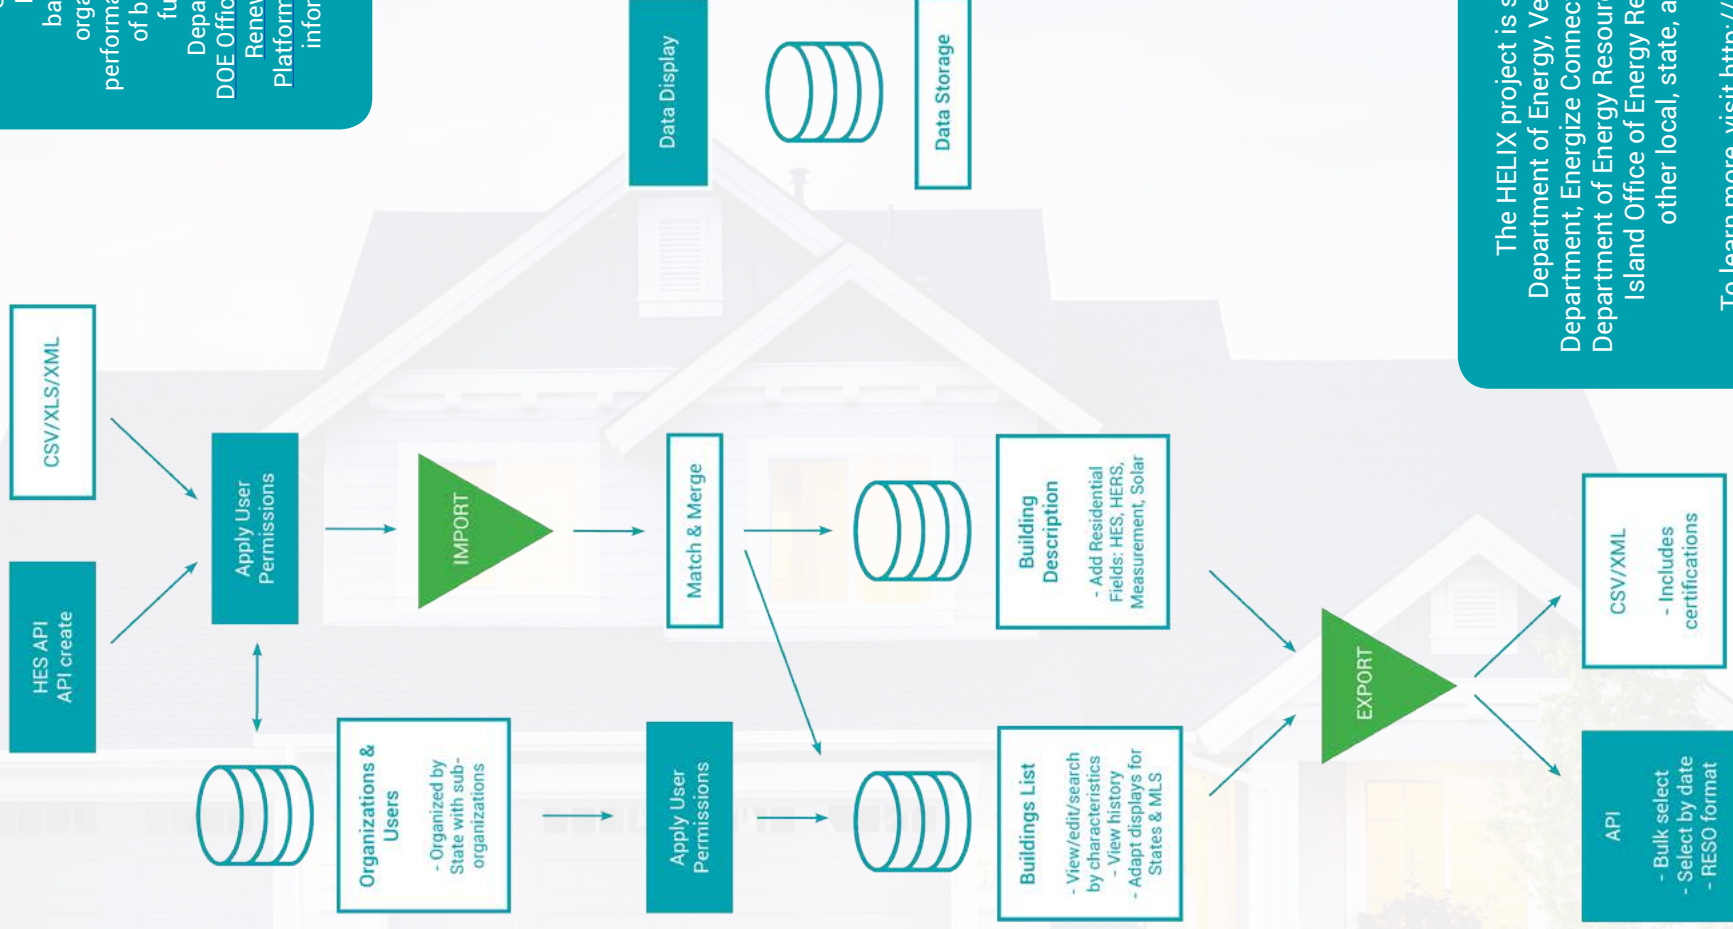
ba
orga
performa
of b
fu
Depa
DOE Offic
Renev
Platform
infor

Data Display

Data Storage

The HELIX project is s
Department of Energy, Ve
Department, Energize Connec
Department of Energy Resour
Island Office of Energy Re
other local, state, a
To learn more, visit http

CSV/XLS/XML

HES API
API create

Apply User Permissions

IMPORT

Match & Merge

Building Description
- Add Residential Fields: HES, HERS, Measurement, Solar

Organizations & Users
- Organized by State with sub-organizations

Apply User Permissions

Buildings List
- View/edit/search by characteristics
- View history
- Adapt displays for States & MLS

EXPORT

CSV/XML
- Includes certifications

API
- Bulk select
- Select by date
- RESO format